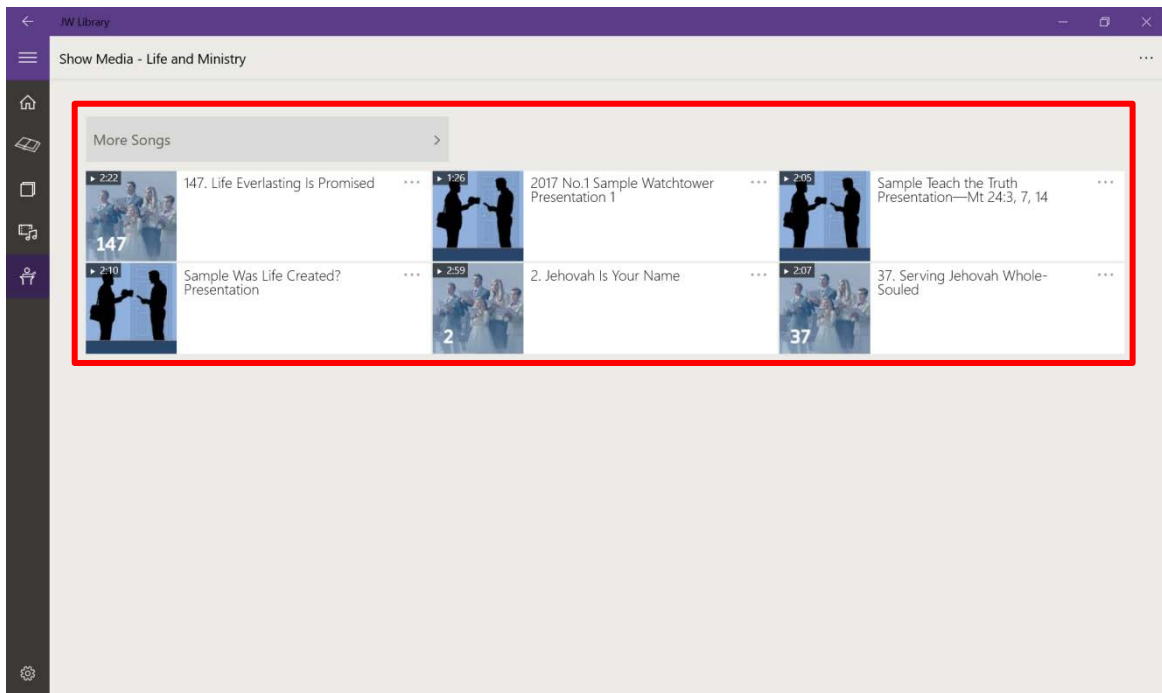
JW Library

Show Media - Life and Ministry

...

More Songs

▸ 2:22

147

147. Life Everlasting Is Promised

...

▸ 1:26

2017 No.1 Sample Watchtower Presentation 1

...

▸ 2:05

Sample Teach the Truth Presentation—Mt 24:3, 7, 14

...

▸ 2:10

Sample Was Life Created? Presentation

...

▸ 2:59

2

2. Jehovah Is Your Name

...

▸ 2:07

37

37. Serving Jehovah Whole-Souled

...